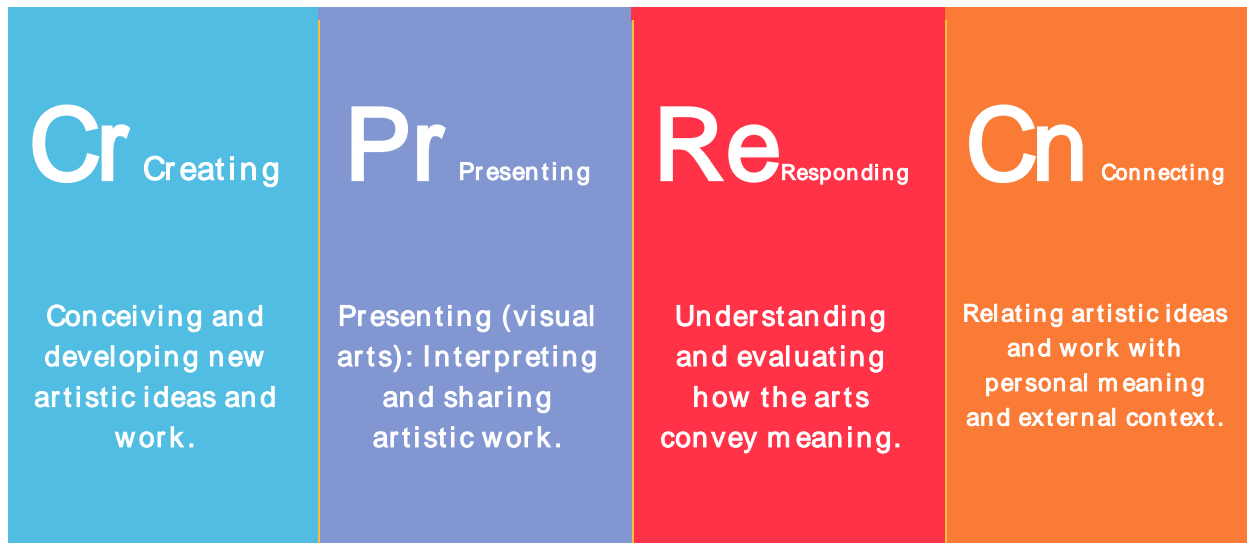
Cr Creating

Conceiving and developing new artistic ideas and work.

Pr Presenting

Presenting (visual arts): Interpreting and sharing artistic work.

Re Responding

Understanding and evaluating how the arts convey meaning.

Cn Connecting

Relating artistic ideas and work with personal meaning and external context.